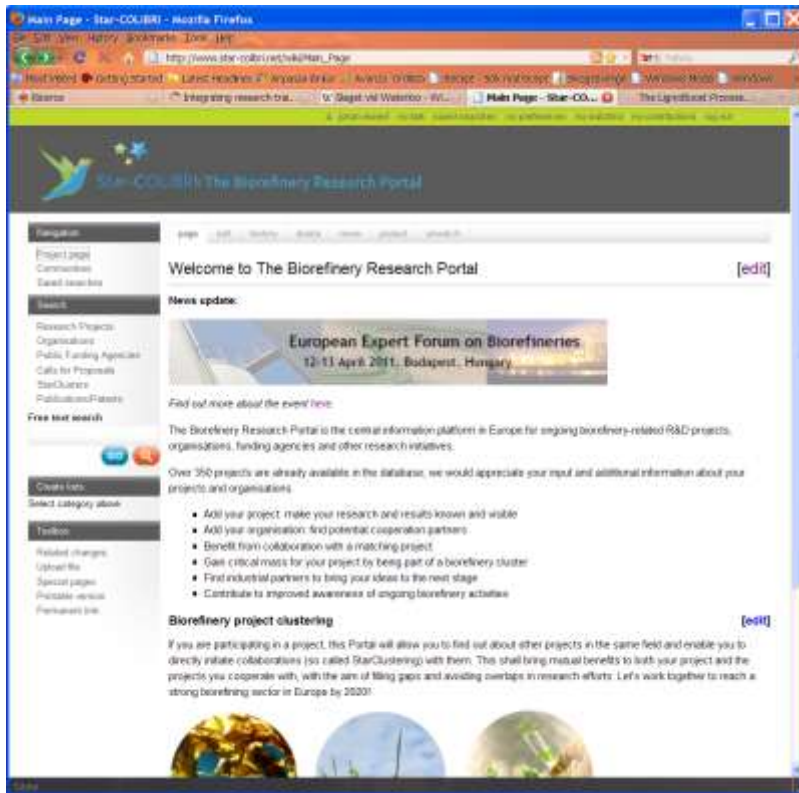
Main Page - Star-COLIBRI - Mozilla Firefox

File Edit View History Bookmarks Tools Help

http://www.star-colibri.net/wiki/Main_Page

Most Visited Getting Started Latest Headlines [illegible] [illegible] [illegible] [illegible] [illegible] Windows Media Windows

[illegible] Integrating research tra... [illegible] Main Page - Star-CO... The Lignofibre Process...

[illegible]

Star-COLIBRI The Biorefinery Research Portal

Navigation
Project page
Connections
Saved searches

Search
Research Projects
Organisations
Public Funding Agencies
Calls for Proposals
StarClusters
Publications/Patents
Free text search

Create lists
Select category above

Toolbox
Related changes
Upload file
Special pages
Printable version
Permanent link

page edit history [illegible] move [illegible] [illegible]

Welcome to The Biorefinery Research Portal [edit]

News update:

European Expert Forum on Biorefineries
12-13 April 2011, Budapest, Hungary

Find out more about the event here.

The Biorefinery Research Portal is the central information platform in Europe for ongoing biorefinery-related R&D projects, organisations, funding agencies and other research initiatives.

Over 350 projects are already available in the database, we would appreciate your input and additional information about your projects and organisations.

- Add your project: make your research and results known and visible
- Add your organisation: find potential cooperation partners
- Benefit from collaboration with a matching project
- Gain critical mass for your project by being part of a biorefinery cluster
- Find industrial partners to bring your ideas to the next stage
- Contribute to improved awareness of ongoing biorefinery activities

Biorefinery project clustering [edit]

If you are participating in a project, this Portal will allow you to find out about other projects in the same field and enable you to directly initiate collaborations (so called StarClustering) with them. This shall bring mutual benefits to both your project and the projects you cooperate with, with the aim of filling gaps and avoiding overlaps in research efforts. Let's work together to reach a strong biorefining sector in Europe by 2020!

Done